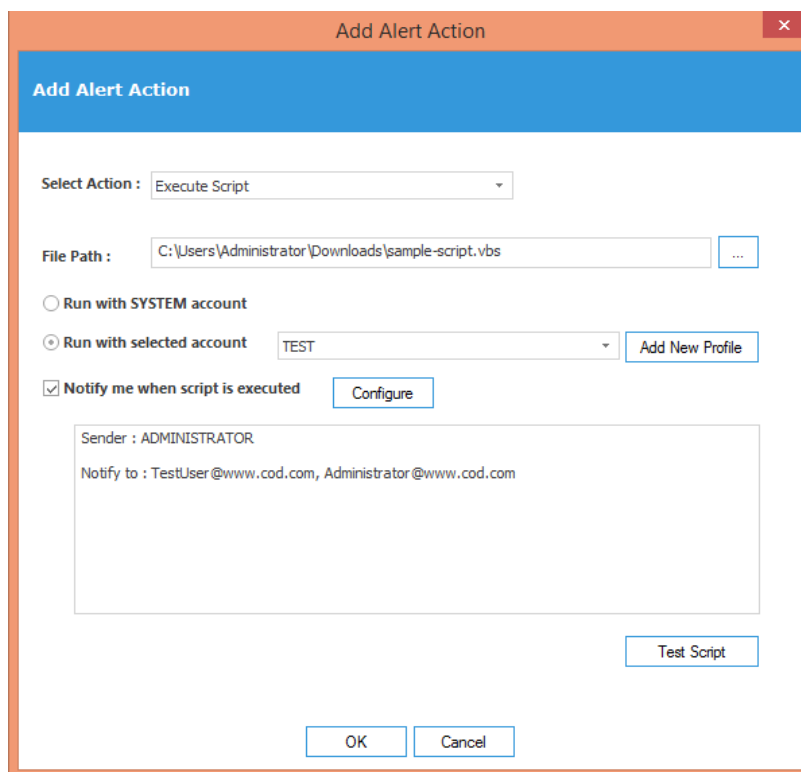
Add Alert Action

Add Alert Action

Select Action : Execute Script

File Path : C:\Users\Administrator\Downloads\sample-script.vbs ...

Run with SYSTEM account

Run with selected account TEST Add New Profile

Notify me when script is executed Configure

Sender : ADMINISTRATOR

Notify to : TestUser@www.cod.com, Administrator@www.cod.com

Test Script

OK Cancel